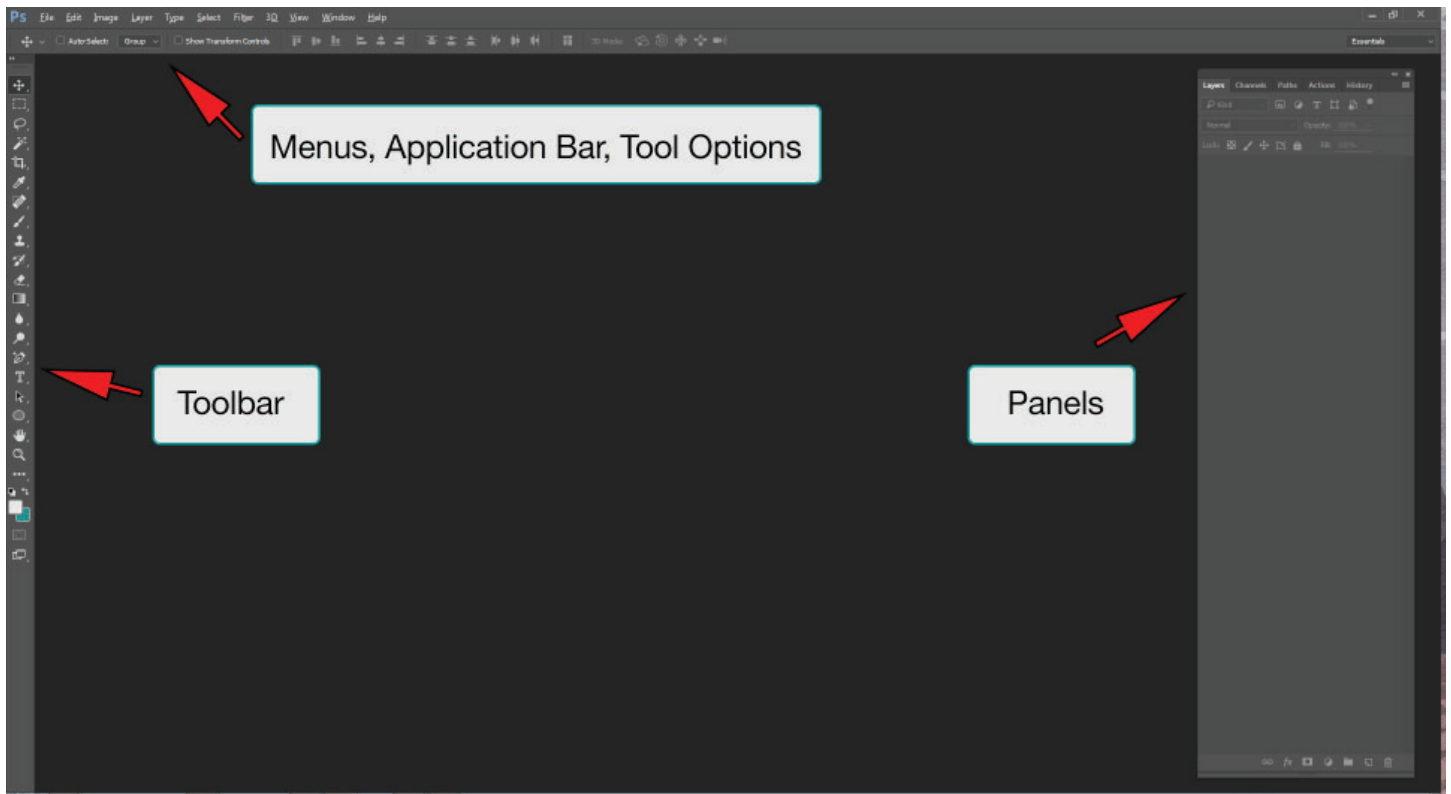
Ps File Edit Image Layer Type Select Filter 3D View Window Help

Auto-Select: Group Show Transform Controls 3D Mode: Essentials

Menus, Application Bar, Tool Options

Layers Channels Paths Actions History

Kind

Normal Opacity: 100%

Lock: Fill: 100%

Toolbar

Panels